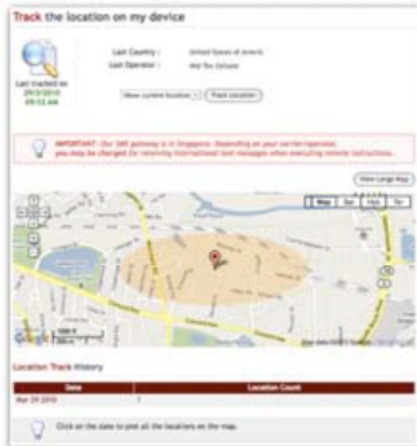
Track the location on my device

Last tracked on 29/3/2010 09:53 AM

Last Country : United States of Americ
Last Operator : Mid Tex Cellular

Show current location | Track Location

IMPORTANT: Our SMS gateway is in Singapore. Depending on your carrier/operator, you may be charged for receiving international text messages when executing remote instructions.

View Large Map

Map | Sat | Hyb | Ter

Google

Map data ©2010 Google

Location Track History

| Date | Location Count |
|---|---|
| Mar 29 2010 | 1 |

Click on the date to plot all the locations on the map.